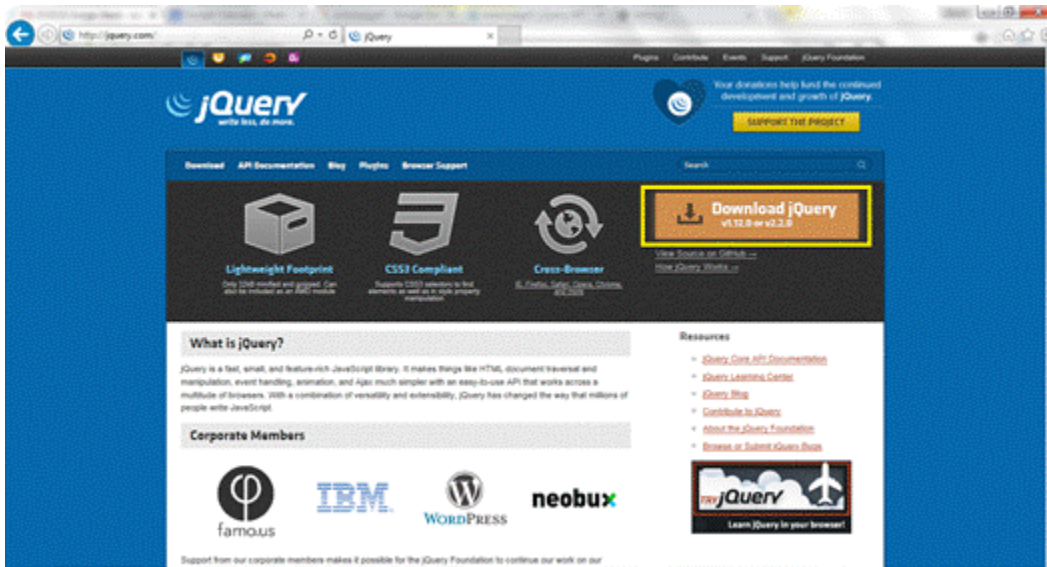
http://jquery.com/

jQuery

Plugins Contribute Events Support jQuery Foundation

jQuery
write less, do more.

Your donations help fund the continued development and growth of jQuery.

SUPPORT THE PROJECT

Download API Documentation Blog Plugins Browser Support

Search

Lightweight Footprint
Only 32kB minified and gzipped. Can also be included as an AMD module

CSS3 Compliant
Supports CSS3 selectors to find elements as well as in style property manipulation

Cross-Browser
IE, Firefox, Safari, Opera, Chrome, and more

Download jQuery
v1.12.0 or v2.2.0

View Source on GitHub →
How jQuery Works →

What is jQuery?

jQuery is a fast, small, and feature-rich JavaScript library. It makes things like HTML document traversal and manipulation, event handling, animation, and Ajax much simpler with an easy-to-use API that works across a multitude of browsers. With a combination of versatility and extensibility, jQuery has changed the way that millions of people write JavaScript.

Corporate Members

famo.us

IBM

WordPress

neobux

Support from our corporate members makes it possible for the jQuery Foundation to continue our work on our

Resources

jQuery Core API Documentation
jQuery Learning Center
jQuery Blog
Contribute to jQuery
About the jQuery Foundation
Browse or Submit jQuery Bugs

TRY jQuery
Learn jQuery in your browser!